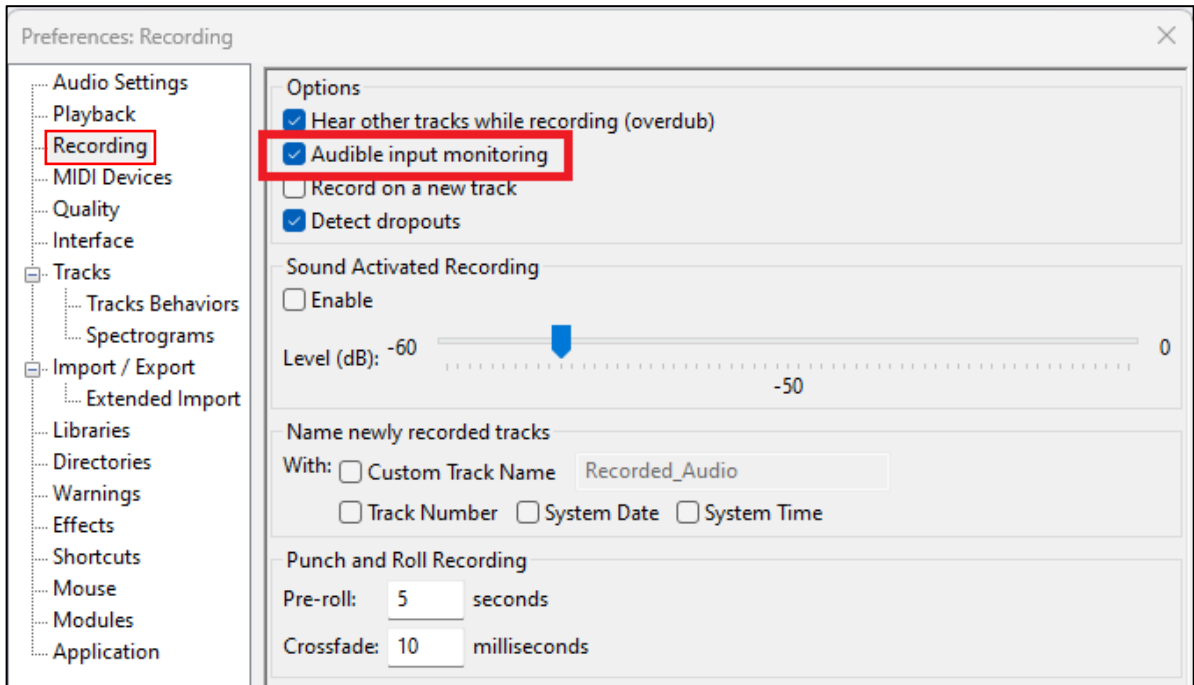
Preferences: Recording

Audio Settings
Playback
Recording
MIDI Devices
Quality
Interface
Tracks
Tracks Behaviors
Spectrograms
Import / Export
Extended Import
Libraries
Directories
Warnings
Effects
Shortcuts
Mouse
Modules
Application

Options
Hear other tracks while recording (overdub)
Audible input monitoring
Record on a new track
Detect dropouts

Sound Activated Recording
Enable
Level (dB): -60 0
-50

Name newly recorded tracks
With: Custom Track Name Recorded_Audio
Track Number System Date System Time

Punch and Roll Recording
Pre-roll: 5 seconds
Crossfade: 10 milliseconds